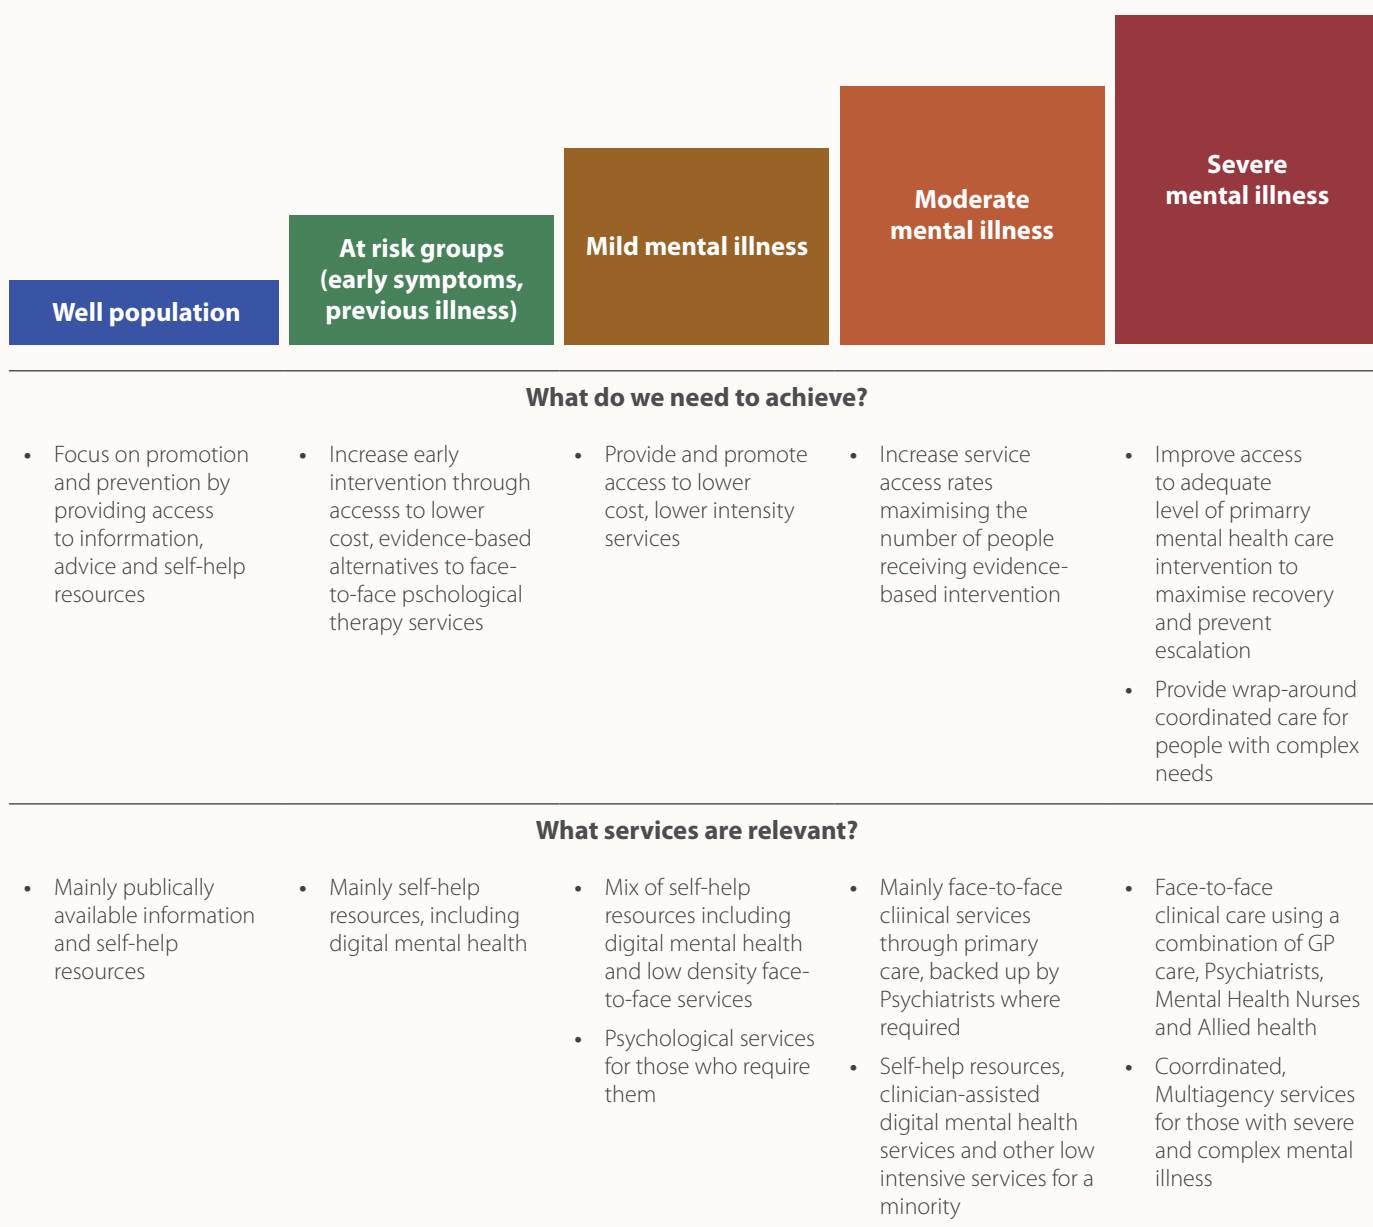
Well population

At risk groups (early symptoms, previous illness)

Mild mental illness

Moderate mental illness

Severe mental illness

What do we need to achieve?

| Well population | At risk groups (early symptoms, previous illness) | Mild mental illness | Moderate mental illness | Severe mental illness |
|---|---|---|---|---|
| • Focus on promotion and prevention by providing access to inforrmation, advice and self-help resources | • Increase early intervention through accesss to lower cost, evidence-based alternatives to face-to-face pschological therapy services | • Provide and promote access to lower cost, lower intensity services | • Increase service access rates maximising the number of people receiving evidence-based intervention | • Improve access to adequate level of primarry mental health care intervention to maximise recovery and prevent escalation • Provide wrap-around coordinated care for people with complex needs |

What services are relevant?

| Well population | At risk groups (early symptoms, previous illness) | Mild mental illness | Moderate mental illness | Severe mental illness |
|---|---|---|---|---|
| • Mainly publically available information and self-help resources | • Mainly self-help resources, including digital mental health | • Mix of self-help resources including digital mental health and low density face-to-face services • Psychological services for those who require them | • Mainly face-to-face cliinical services through primary care, backed up by Psychiatrists where required • Self-help resources, clinician-assisted digital mental health services and other low intensive services for a minority | • Face-to-face clinical care using a combination of GP care, Psychiatrists, Mental Health Nurses and Allied health • Coorrdinated, Multiagency services for those with severe and complex mental illness |